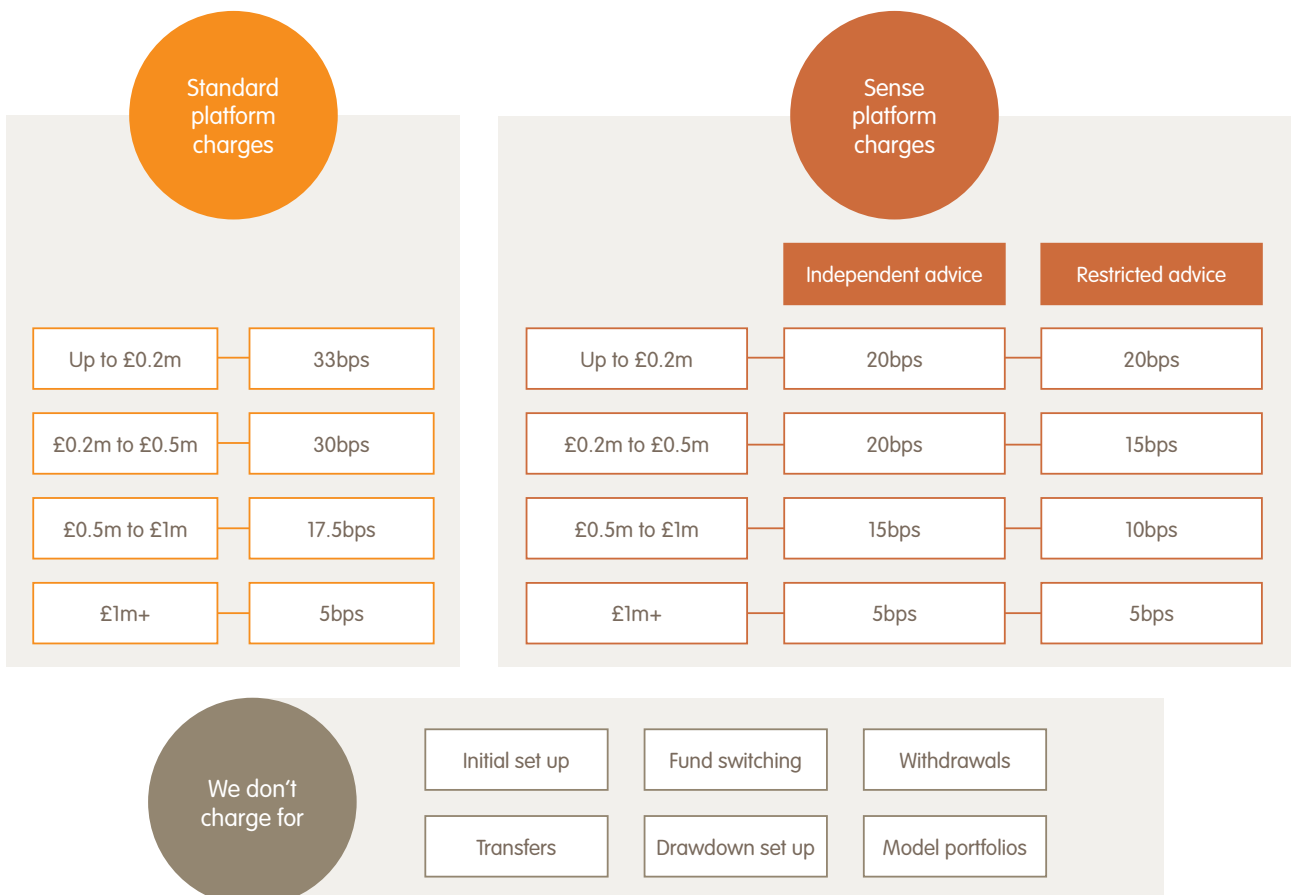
Standard platform charges

| Up to £0.2m | 33bps |
|---|---|
| £0.2m to £0.5m | 30bps |
| £0.5m to £1m | 17.5bps |
| £1m+ | 5bps |

Sense platform charges

| | Independent advice | Restricted advice |
|---|---|---|
| Up to £0.2m | 20bps | 20bps |
| £0.2m to £0.5m | 20bps | 15bps |
| £0.5m to £1m | 15bps | 10bps |
| £1m+ | 5bps | 5bps |

We don't charge for

Initial set up
Fund switching
Withdrawals
Transfers
Drawdown set up
Model portfolios